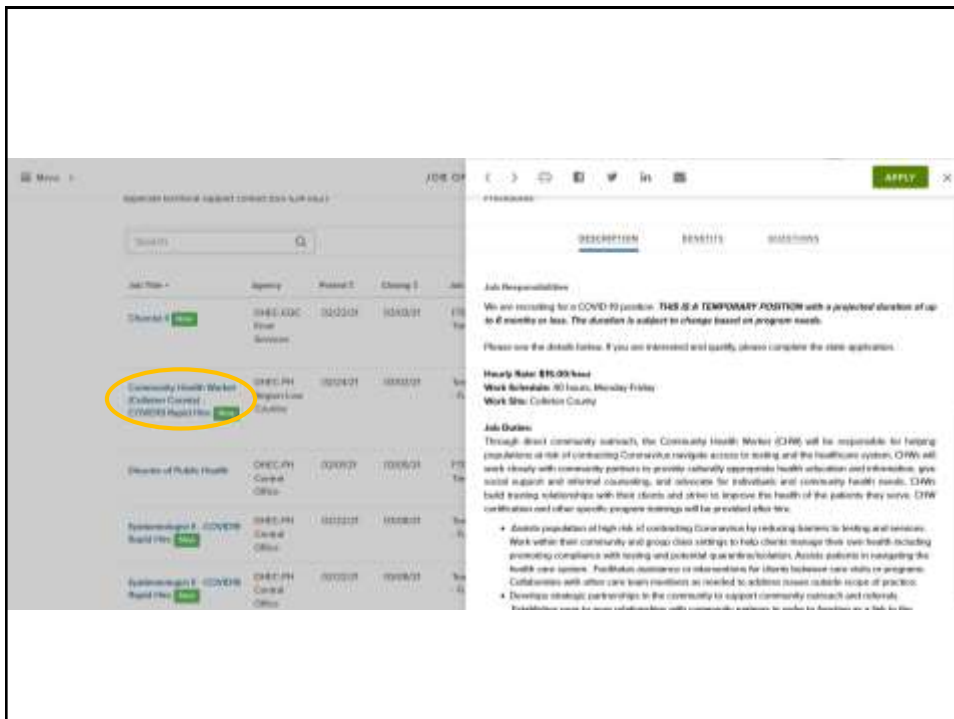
Menu

JOB OP

Search

| Job Title | Agency | Posted | Closing | Job |
|---|---|---|---|---|
| Chemist II New | DHEC-EQC Envir Services | 02/22/21 | 03/03/21 | FTE Tem |
| Community Health Worker (Colleton County) COVID19 Rapid Hire New | DHEC-PH Region Low Country | 02/24/21 | 03/03/21 | Tem |
| Director of Public Health | DHEC-PH Central Office | 02/01/21 | 03/05/21 | FTE Tem |
| Epidemiologist II - COVID19 Rapid Hire New | DHEC-PH Central Office | 02/22/21 | 03/08/21 | Tem |
| Epidemiologist II - COVID19 Rapid Hire New | DHEC-PH Central Office | 02/22/21 | 03/08/21 | Tem |

APPLY

DESCRIPTION BENEFITS QUESTIONS

Job Responsibilities

We are recruiting for a COVID-19 position. THIS IS A TEMPORARY POSITION with a projected duration of up to 6 months or less. The duration is subject to change based on program needs.

Please see the details below. If you are interested and qualify, please complete the state application.

Hourly Rate: $15.00/hour
Work Schedule: 40 hours, Monday-Friday
Work Site: Colleton County

Job Duties:
Through direct community outreach, the Community Health Worker (CHW) will be responsible for helping populations at risk of contracting Coronavirus navigate access to testing and the healthcare system. CHWs will work closely with community partners to provide culturally appropriate health education and information, give social support and informal counseling, and advocate for individuals and community health needs. CHWs build trusting relationships with their clients and strive to improve the health of the patients they serve. CHW certification and other specific program trainings will be provided after hire.

• Assists population of high risk of contracting Coronavirus by reducing barriers to testing and services. Work within their community and group class settings to help clients manage their own health including promoting compliance with testing and potential quarantine/isolation. Assists patients in navigating the health care system. Facilitates assistance or interventions for clients between care visits or programs. Collaborates with other care team members as needed to address issues outside scope of practice.
• Develops strategic partnerships in the community to support community outreach and referrals. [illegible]